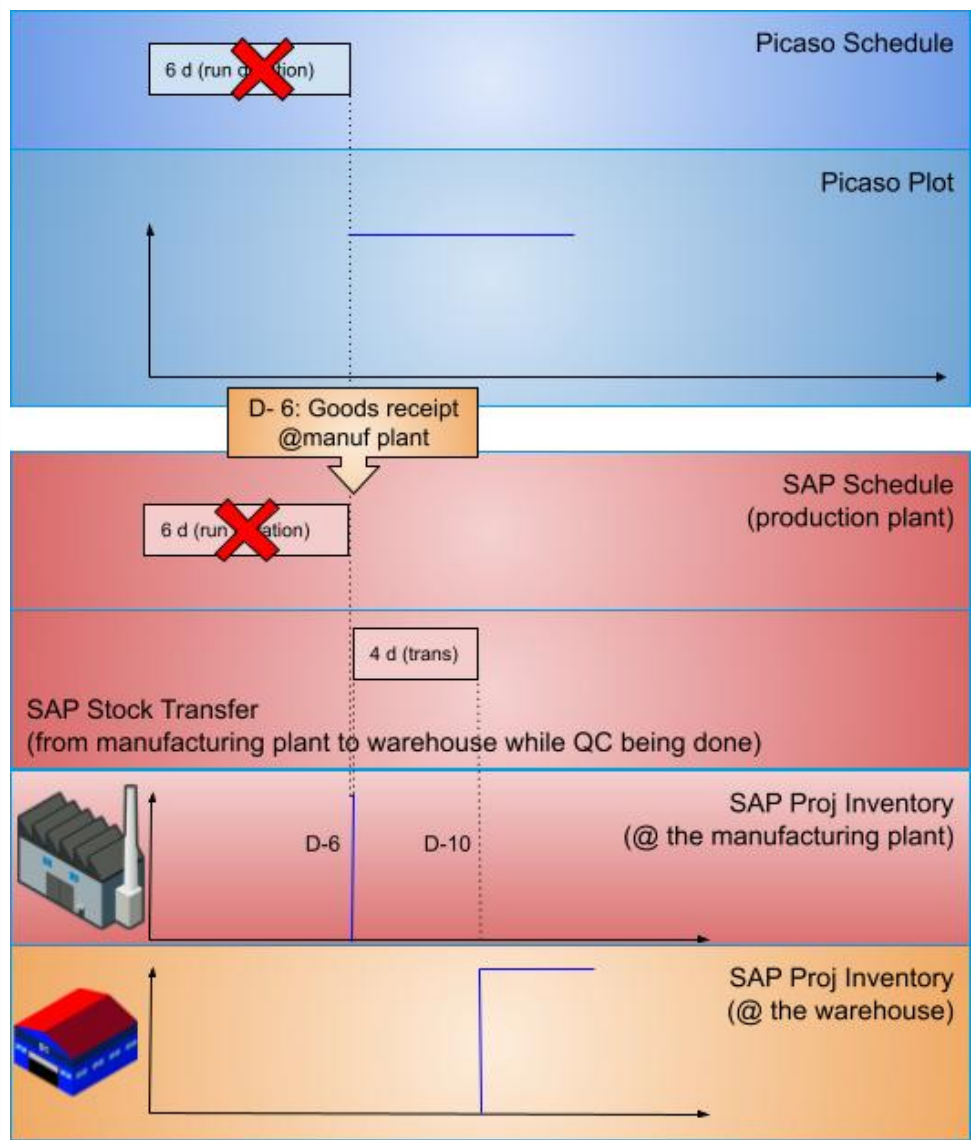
Picaso Schedule

6 d (run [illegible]tion)

Picaso Plot

D- 6: Goods receipt @manuf plant

SAP Schedule (production plant)

6 d (run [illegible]ation)

4 d (trans)

SAP Stock Transfer (from manufacturing plant to warehouse while QC being done)

SAP Proj Inventory (@ the manufacturing plant)

D-6

D-10

SAP Proj Inventory (@ the warehouse)